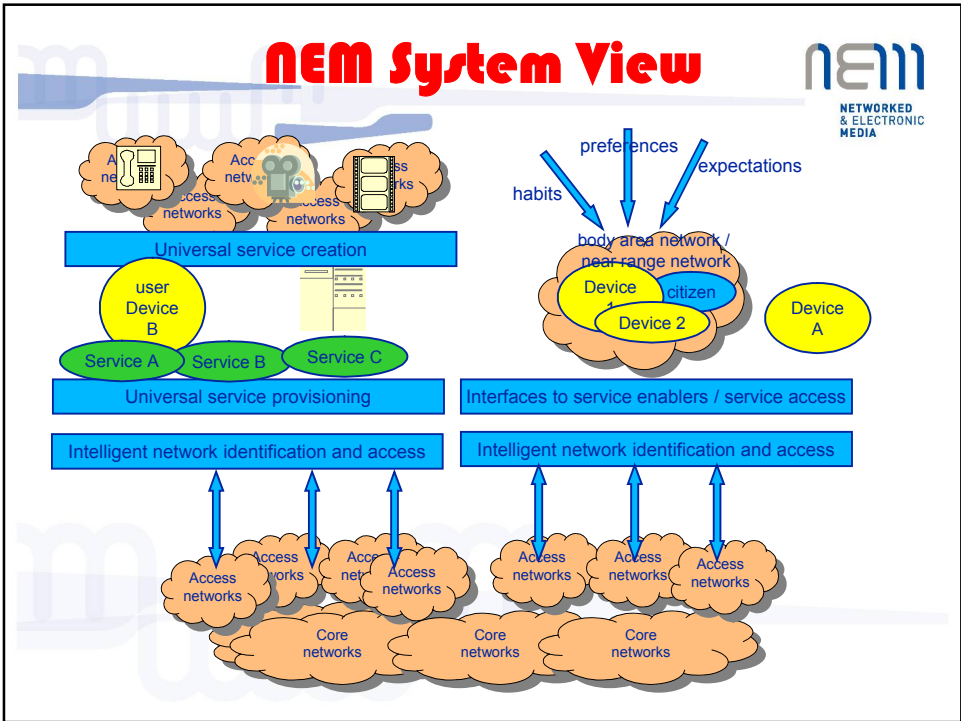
NEM System View

NEM
NETWORKED & ELECTRONIC MEDIA

A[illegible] ne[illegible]
Acc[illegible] netv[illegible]
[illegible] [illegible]rks
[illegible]ccess networks
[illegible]ccess networks

Universal service creation

user Device B

Service A
Service B
Service C

Universal service provisioning

Intelligent network identification and access

preferences
habits
expectations

body area network / near range network
Device 1
citizen
Device 2
Device A

Interfaces to service enablers / service access

Intelligent network identification and access

Access networks
Access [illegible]works
Acc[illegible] net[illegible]
Access networks
Access networks
Access networks
Access networks

Core networks
Core networks
Core networks